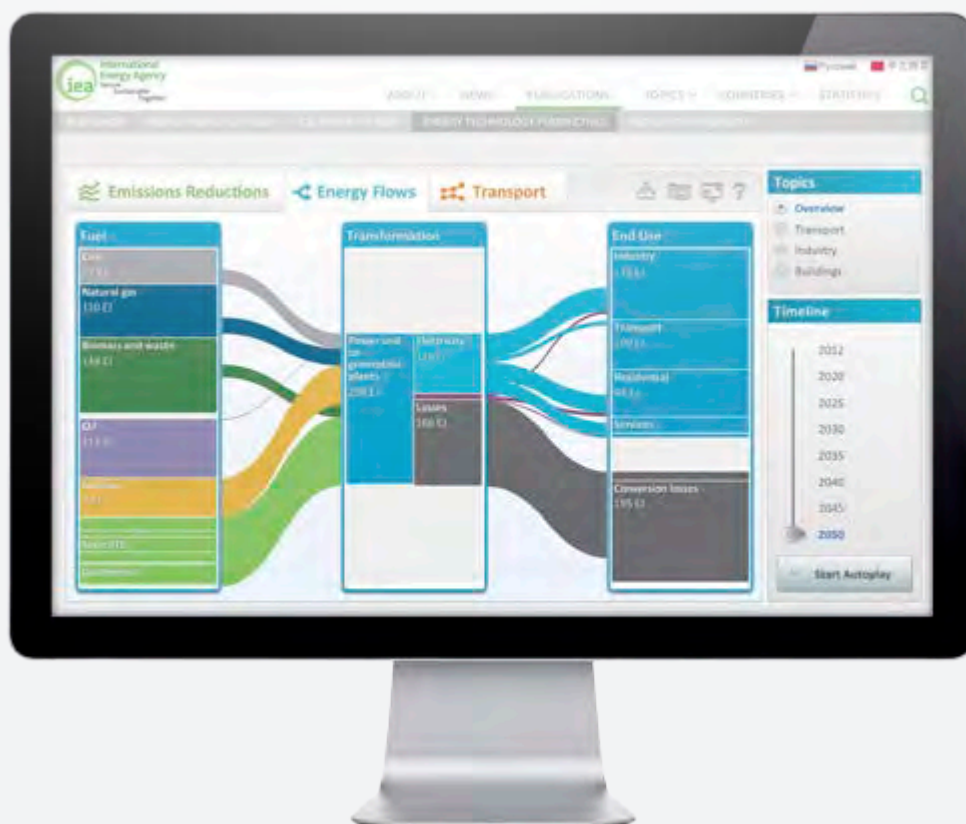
iea International Energy Agency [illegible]

Русский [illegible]

ABOUT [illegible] NEWS PUBLICATIONS TOPICS COUNTRIES STATISTICS

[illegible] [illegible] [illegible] ENERGY TECHNOLOGY PERSPECTIVES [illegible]

Emissions Reductions Energy Flows Transport

Topics
Overview
Transport
Industry
Buildings

Timeline
2012
2020
2025
2030
2035
2040
2045
2050

Start Autoplay

Fuel
Coal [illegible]
Natural gas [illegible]
Biomass and waste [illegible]
Oil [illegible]
Nuclear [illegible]
Solar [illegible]
Geothermal

Transformation
Power and co-generation plants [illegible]
Electricity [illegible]
Losses 166 EJ

End Use
Industry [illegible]
Transport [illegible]
Residential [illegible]
Services
Conversion losses 195 EJ